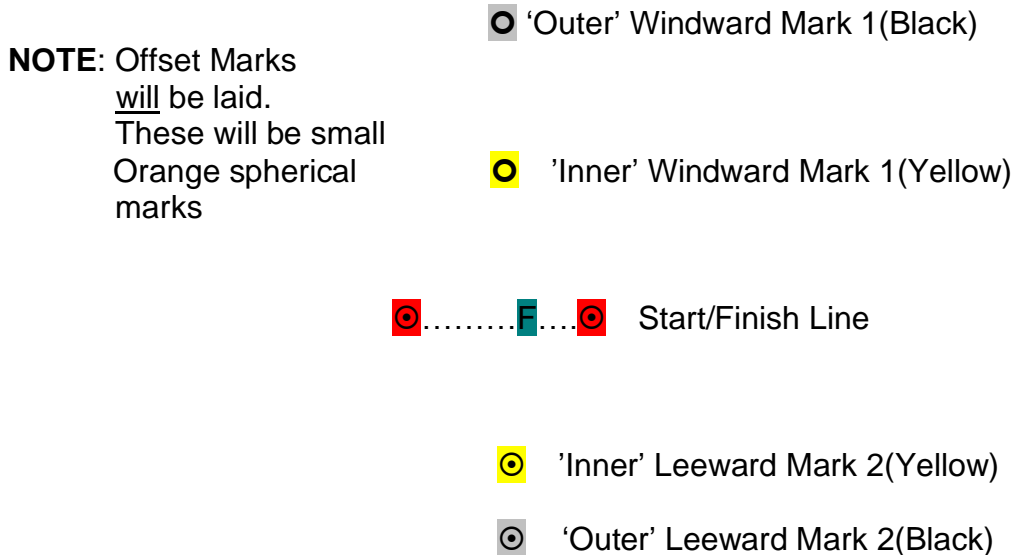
O ‘Outer’ Windward Mark 1(Black)

**NOTE**: Offset Marks will be laid. These will be small Orange spherical marks

O ’Inner’ Windward Mark 1(Yellow)

⊙………F….⊙ Start/Finish Line

⊙ ’Inner’ Leeward Mark 2(Yellow)

⊙ ‘Outer’ Leeward Mark 2(Black)